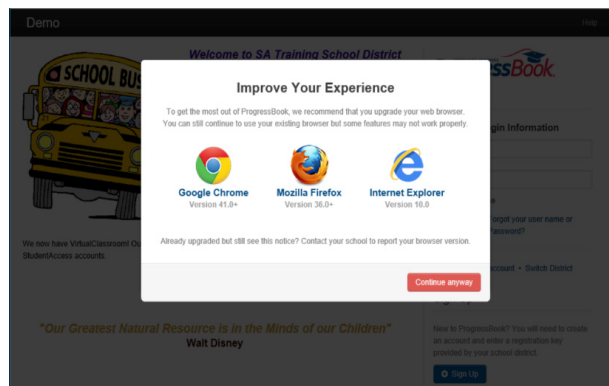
Demo

Help

Welcome to SA Training School District

SCHOOL BUS

ProgressBook

Login Information

forgot your user name or password?

We now have VirtualClassroom! Ou StudentAccess accounts.

Account • Switch District

Improve Your Experience

To get the most out of ProgressBook, we recommend that you upgrade your web browser. You can still continue to use your existing browser but some features may not work properly.

Google Chrome
Version 41.0+

Mozilla Firefox
Version 36.0+

Internet Explorer
Version 10.0

Already upgraded but still see this notice? Contact your school to report your browser version.

Continue anyway

"Our Greatest Natural Resource is in the Minds of our Children"
Walt Disney

New to ProgressBook? You will need to create an account and enter a registration key provided by your school district.

Sign Up